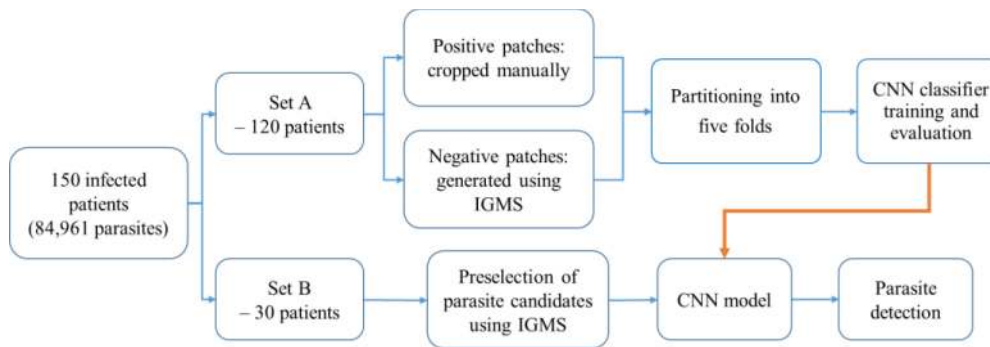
150 infected patients (84,961 parasites)

Set A – 120 patients

Positive patches: cropped manually

Negative patches: generated using IGMS

Partitioning into five folds

CNN classifier training and evaluation

Set B – 30 patients

Preselection of parasite candidates using IGMS

CNN model

Parasite detection